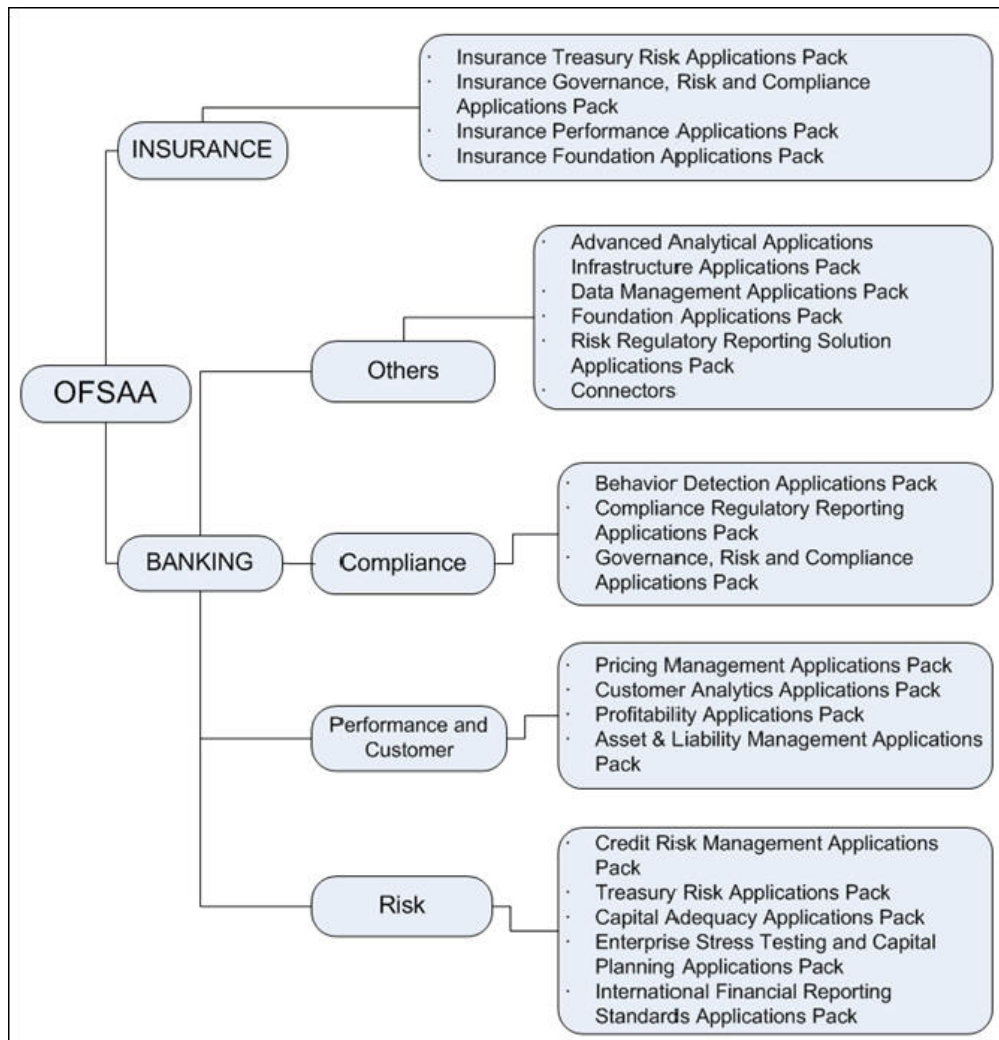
INSURANCE

· Insurance Treasury Risk Applications Pack
· Insurance Governance, Risk and Compliance Applications Pack
· Insurance Performance Applications Pack
· Insurance Foundation Applications Pack

OFSAA

Others

· Advanced Analytical Applications Infrastructure Applications Pack
· Data Management Applications Pack
· Foundation Applications Pack
· Risk Regulatory Reporting Solution Applications Pack
· Connectors

BANKING

Compliance

· Behavior Detection Applications Pack
· Compliance Regulatory Reporting Applications Pack
· Governance, Risk and Compliance Applications Pack

Performance and Customer

· Pricing Management Applications Pack
· Customer Analytics Applications Pack
· Profitability Applications Pack
· Asset & Liability Management Applications Pack

Risk

· Credit Risk Management Applications Pack
· Treasury Risk Applications Pack
· Capital Adequacy Applications Pack
· Enterprise Stress Testing and Capital Planning Applications Pack
· International Financial Reporting Standards Applications Pack